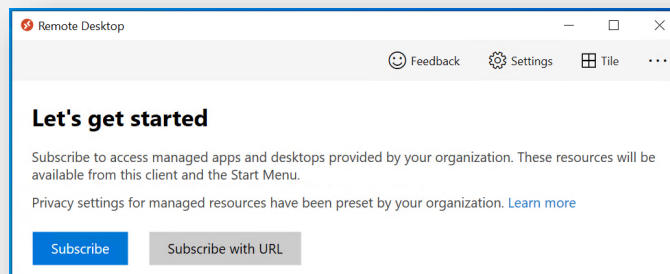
Remote Desktop

Feedback Settings Tile ···

Let's get started

Subscribe to access managed apps and desktops provided by your organization. These resources will be available from this client and the Start Menu.

Privacy settings for managed resources have been preset by your organization. Learn more

Subscribe Subscribe with URL